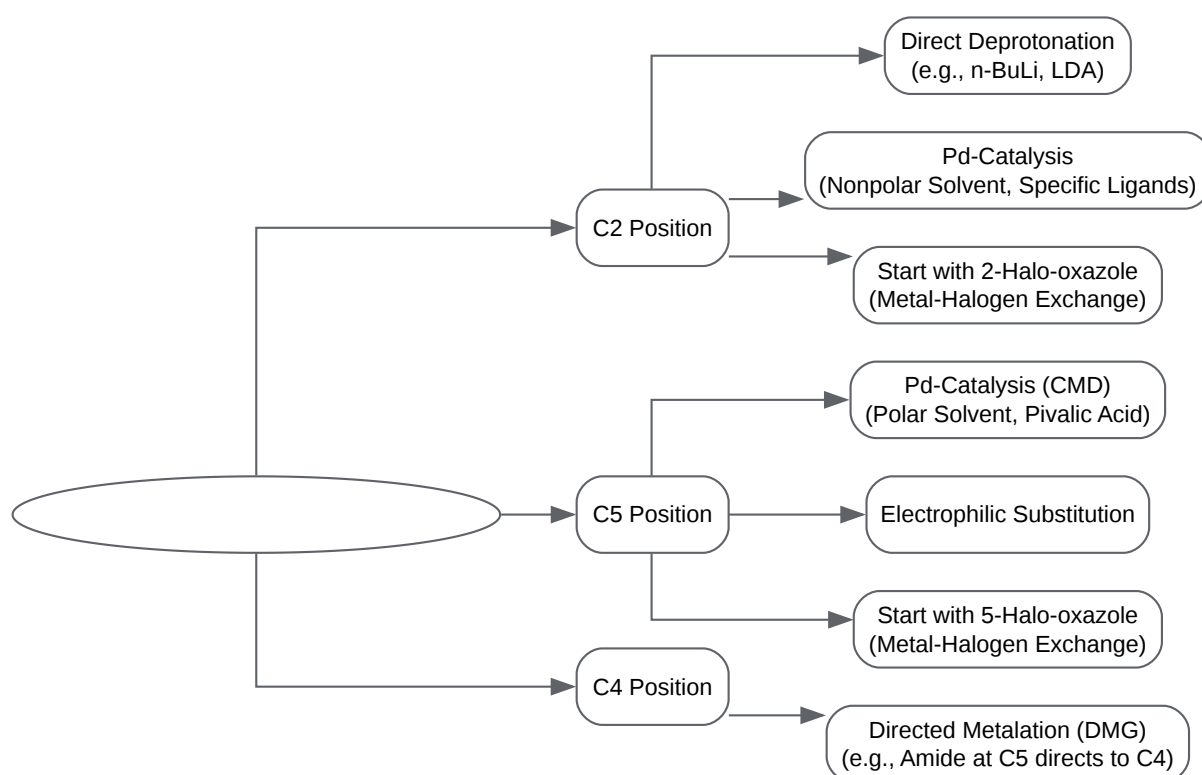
Direct Deprotonation (e.g., n-BuLi, LDA)

Pd-Catalysis (Nonpolar Solvent, Specific Ligands)

C2 Position

Start with 2-Halo-oxazole (Metal-Halogen Exchange)

Pd-Catalysis (CMD) (Polar Solvent, Pivalic Acid)

C5 Position

Electrophilic Substitution

Start with 5-Halo-oxazole (Metal-Halogen Exchange)

C4 Position

Directed Metalation (DMG) (e.g., Amide at C5 directs to C4)